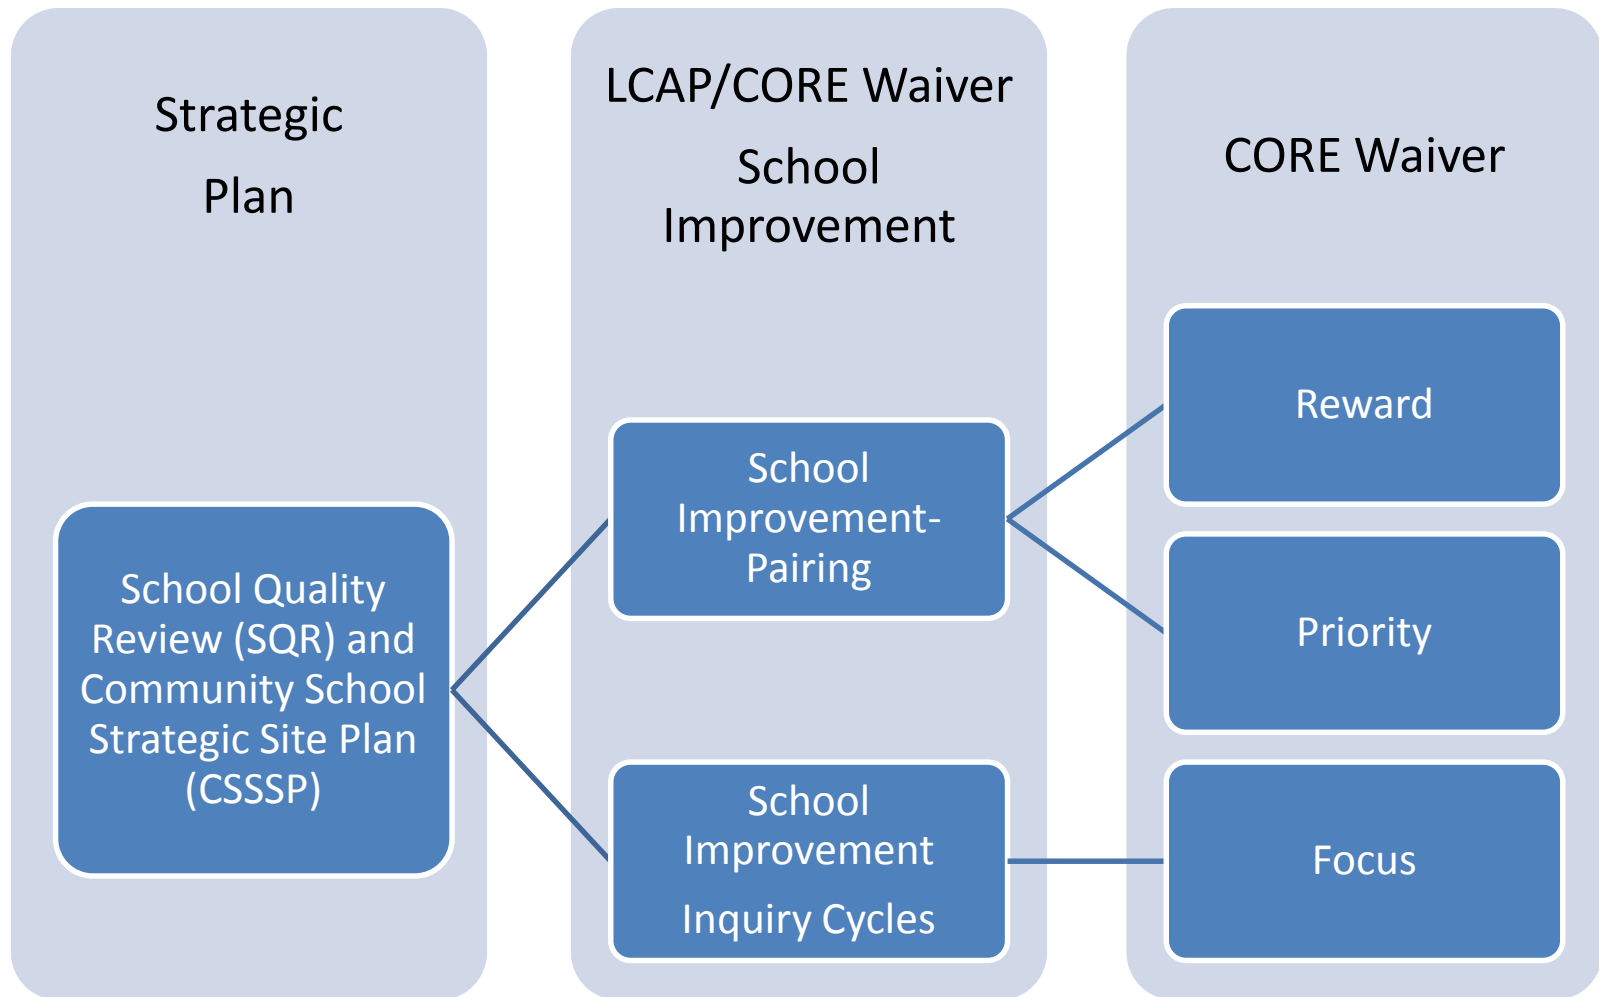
Strategic Plan

School Quality Review (SQR) and Community School Strategic Site Plan (CSSSP)

LCAP/CORE Waiver

School Improvement

School Improvement-Pairing

School Improvement

Inquiry Cycles

CORE Waiver

Reward

Priority

Focus